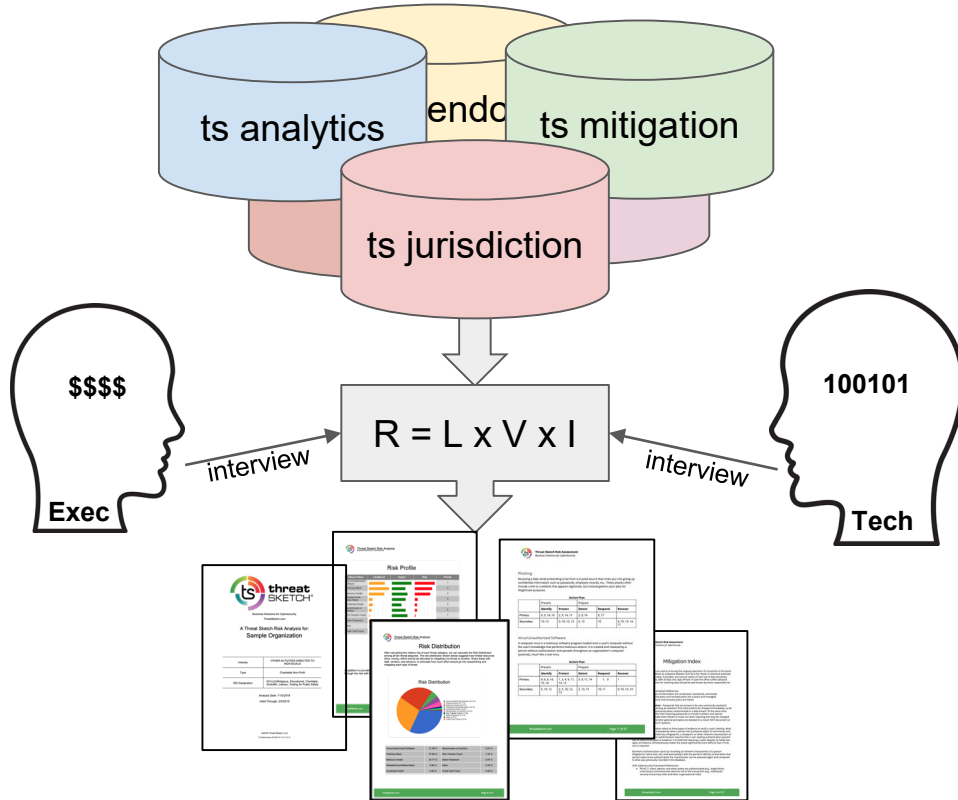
endo

ts analytics

ts mitigation

ts jurisdiction

$$$$

100101

R = L x V x I

interview

interview

Exec

Tech

threat SKETCH

A Threat Sketch Risk Analysis for: Sample Organization

Risk Profile

Risk Distribution

Risk Distribution

Mitigation Index

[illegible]